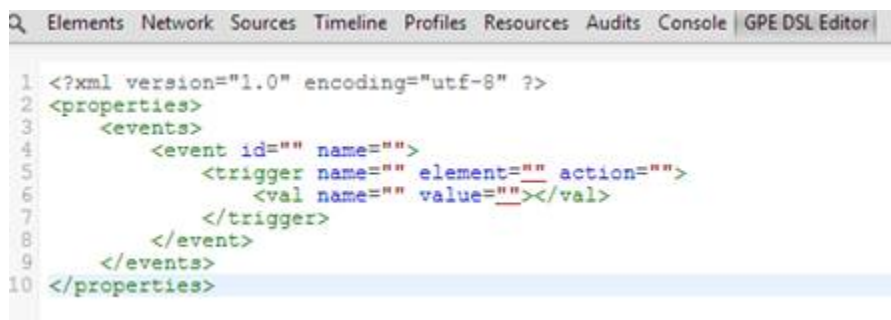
Elements Network Sources Timeline Profiles Resources Audits Console GPE DSL Editor

1 <?xml version="1.0" encoding="utf-8" ?>
2 <properties>
3 <events>
4 <event id="" name="">
5 <trigger name="" element="" action="">
6 <val name="" value=""></val>
7 </trigger>
8 </event>
9 </events>
10 </properties>